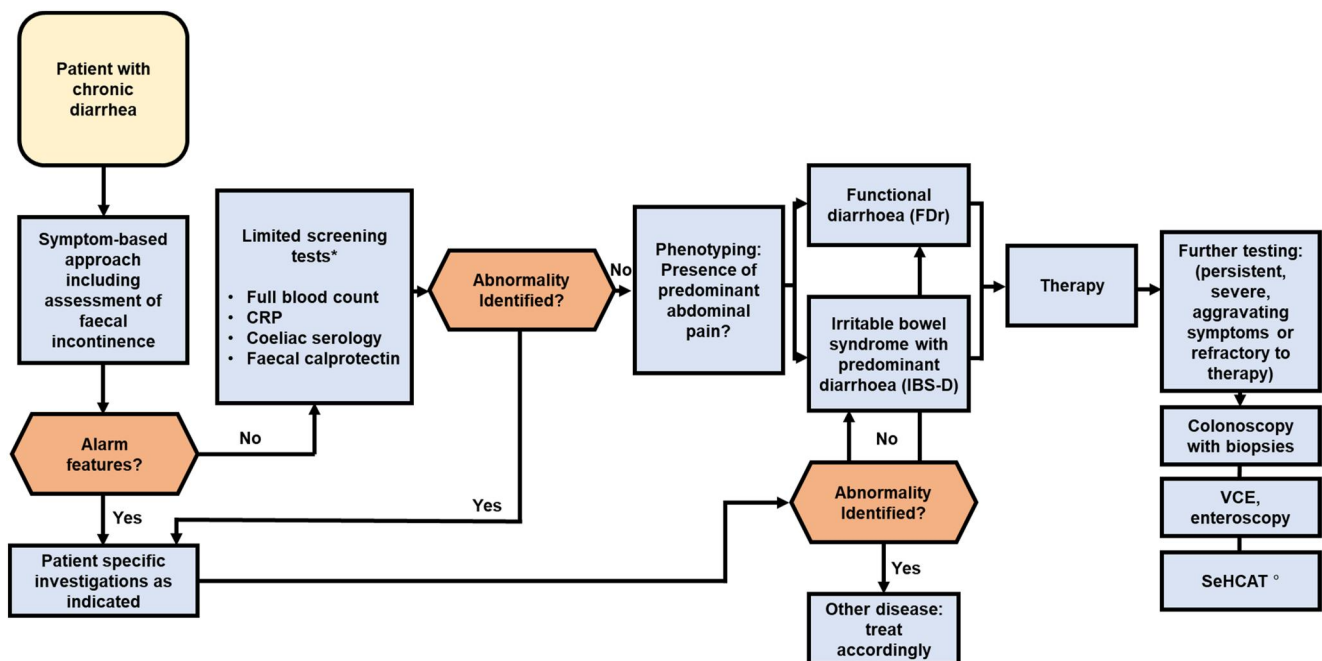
Patient with chronic diarrhea

Symptom-based approach including assessment of faecal incontinence

Alarm features?

No

Yes

Limited screening tests*

• Full blood count
• CRP
• Coeliac serology
• Faecal calprotectin

Abnormality Identified?

No

Yes

Patient specific investigations as indicated

Phenotyping: Presence of predominant abdominal pain?

Functional diarrhoea (FDr)

Irritable bowel syndrome with predominant diarrhoea (IBS-D)

No

Abnormality Identified?

Yes

Other disease: treat accordingly

Therapy

Further testing: (persistent, severe, aggravating symptoms or refractory to therapy)

Colonoscopy with biopsies

VCE, enteroscopy

SeHCAT °